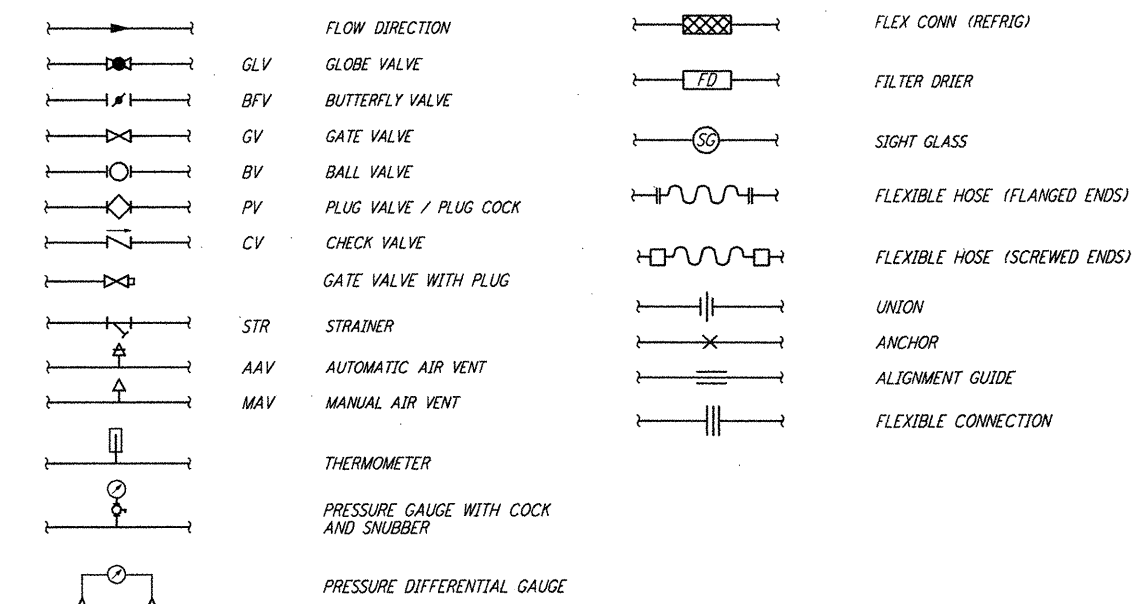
FLOW DIRECTION

GLV GLOBE VALVE

BFV BUTTERFLY VALVE

GV GATE VALVE

BV BALL VALVE

PV PLUG VALVE / PLUG COCK

CV CHECK VALVE

GATE VALVE WITH PLUG

STR STRAINER

AAV AUTOMATIC AIR VENT

MAV MANUAL AIR VENT

THERMOMETER

PRESSURE GAUGE WITH COCK AND SNUBBER

PRESSURE DIFFERENTIAL GAUGE

FLEX CONN (REFRIG)

FD FILTER DRIER

SG SIGHT GLASS

FLEXIBLE HOSE (FLANGED ENDS)

FLEXIBLE HOSE (SCREWED ENDS)

UNION

ANCHOR

ALIGNMENT GUIDE

FLEXIBLE CONNECTION